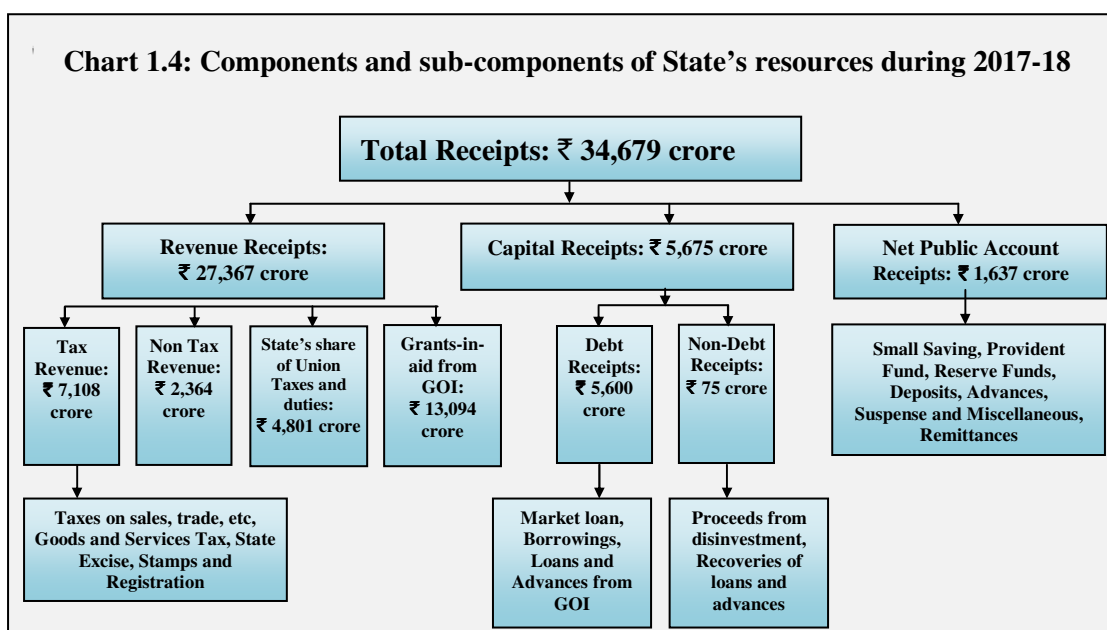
Chart 1.4: Components and sub-components of State's resources during 2017-18

Total Receipts: ₹ 34,679 crore

Revenue Receipts: ₹ 27,367 crore

Capital Receipts: ₹ 5,675 crore

Net Public Account Receipts: ₹ 1,637 crore

Tax Revenue: ₹ 7,108 crore

Non Tax Revenue: ₹ 2,364 crore

State's share of Union Taxes and duties: ₹ 4,801 crore

Grants-in-aid from GOI: ₹ 13,094 crore

Debt Receipts: ₹ 5,600 crore

Non-Debt Receipts: ₹ 75 crore

Small Saving, Provident Fund, Reserve Funds, Deposits, Advances, Suspense and Miscellaneous, Remittances

Taxes on sales, trade, etc, Goods and Services Tax, State Excise, Stamps and Registration

Market loan, Borrowings, Loans and Advances from GOI

Proceeds from disinvestment, Recoveries of loans and advances